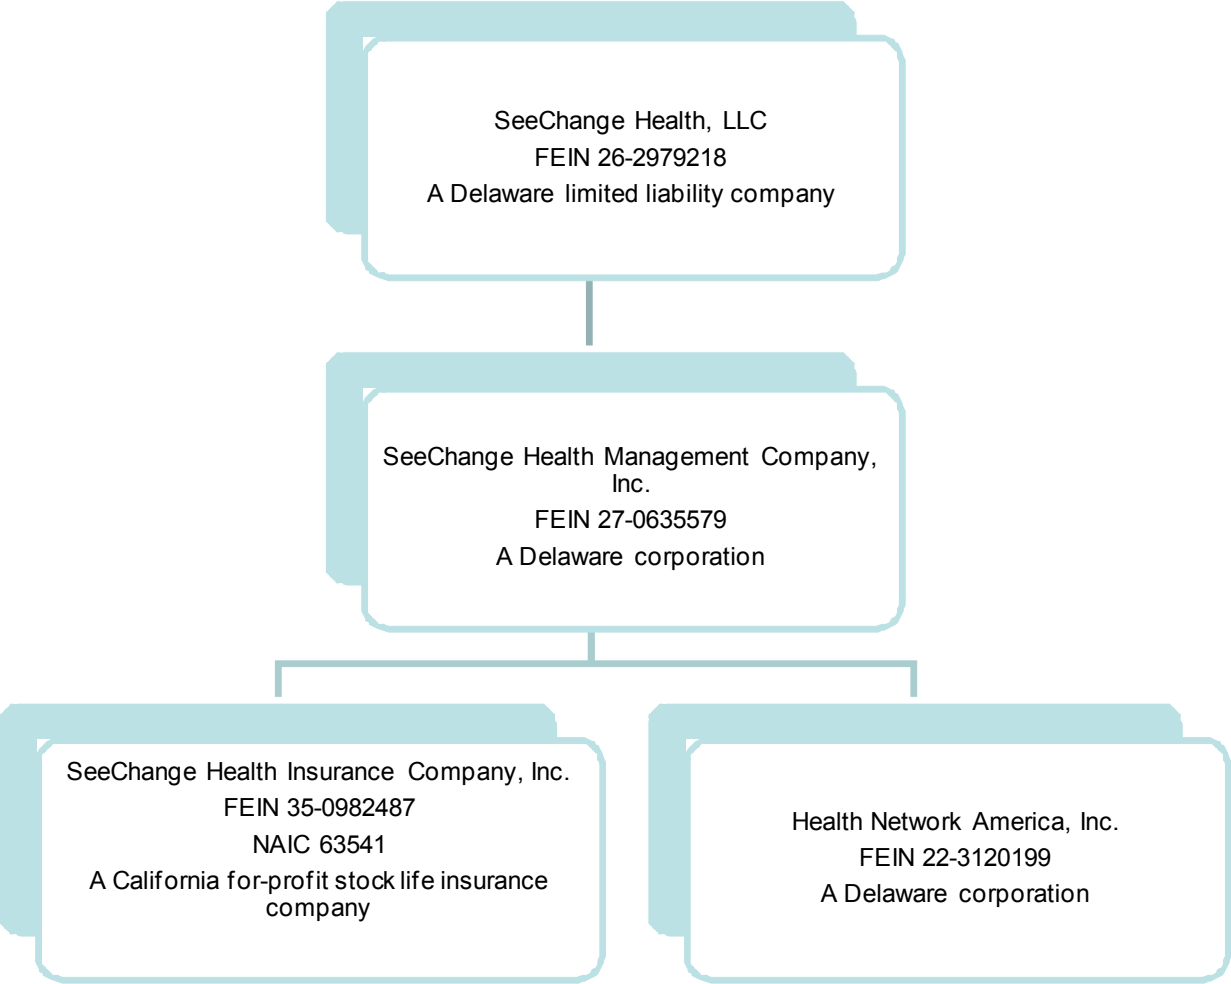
SeeChange Health, LLC
FEIN 26-2979218
A Delaware limited liability company

SeeChange Health Management Company, Inc.
FEIN 27-0635579
A Delaware corporation

SeeChange Health Insurance Company, Inc.
FEIN 35-0982487
NAIC 63541
A California for-profit stock life insurance company

Health Network America, Inc.
FEIN 22-3120199
A Delaware corporation